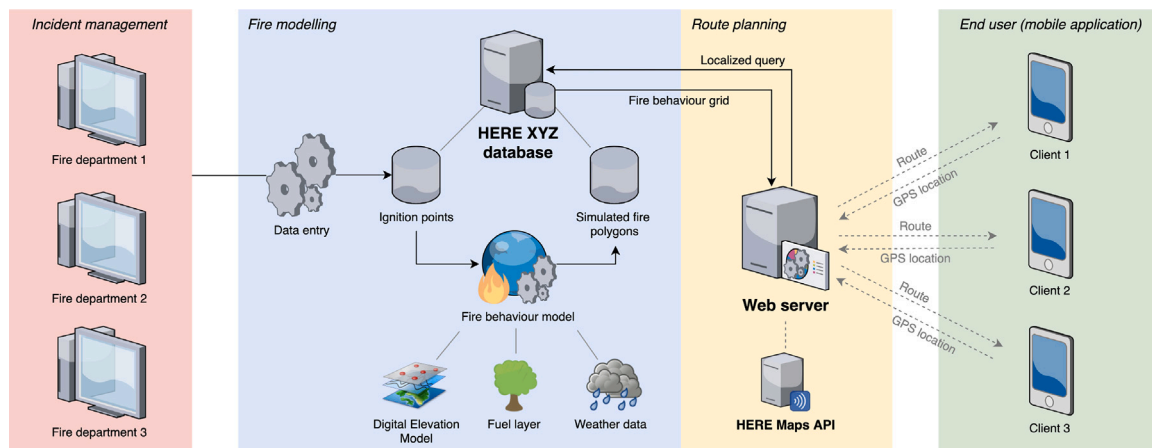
Incident management

Fire department 1

Fire department 2

Fire department 3

Fire modelling

HERE XYZ database

Data entry

Ignition points

Simulated fire polygons

Fire behaviour model

Digital Elevation Model

Fuel layer

Weather data

Route planning

Localized query

Fire behaviour grid

Web server

HERE Maps API

End user (mobile application)

Route

GPS location

Client 1

Route

GPS location

Client 2

Route

GPS location

Client 3